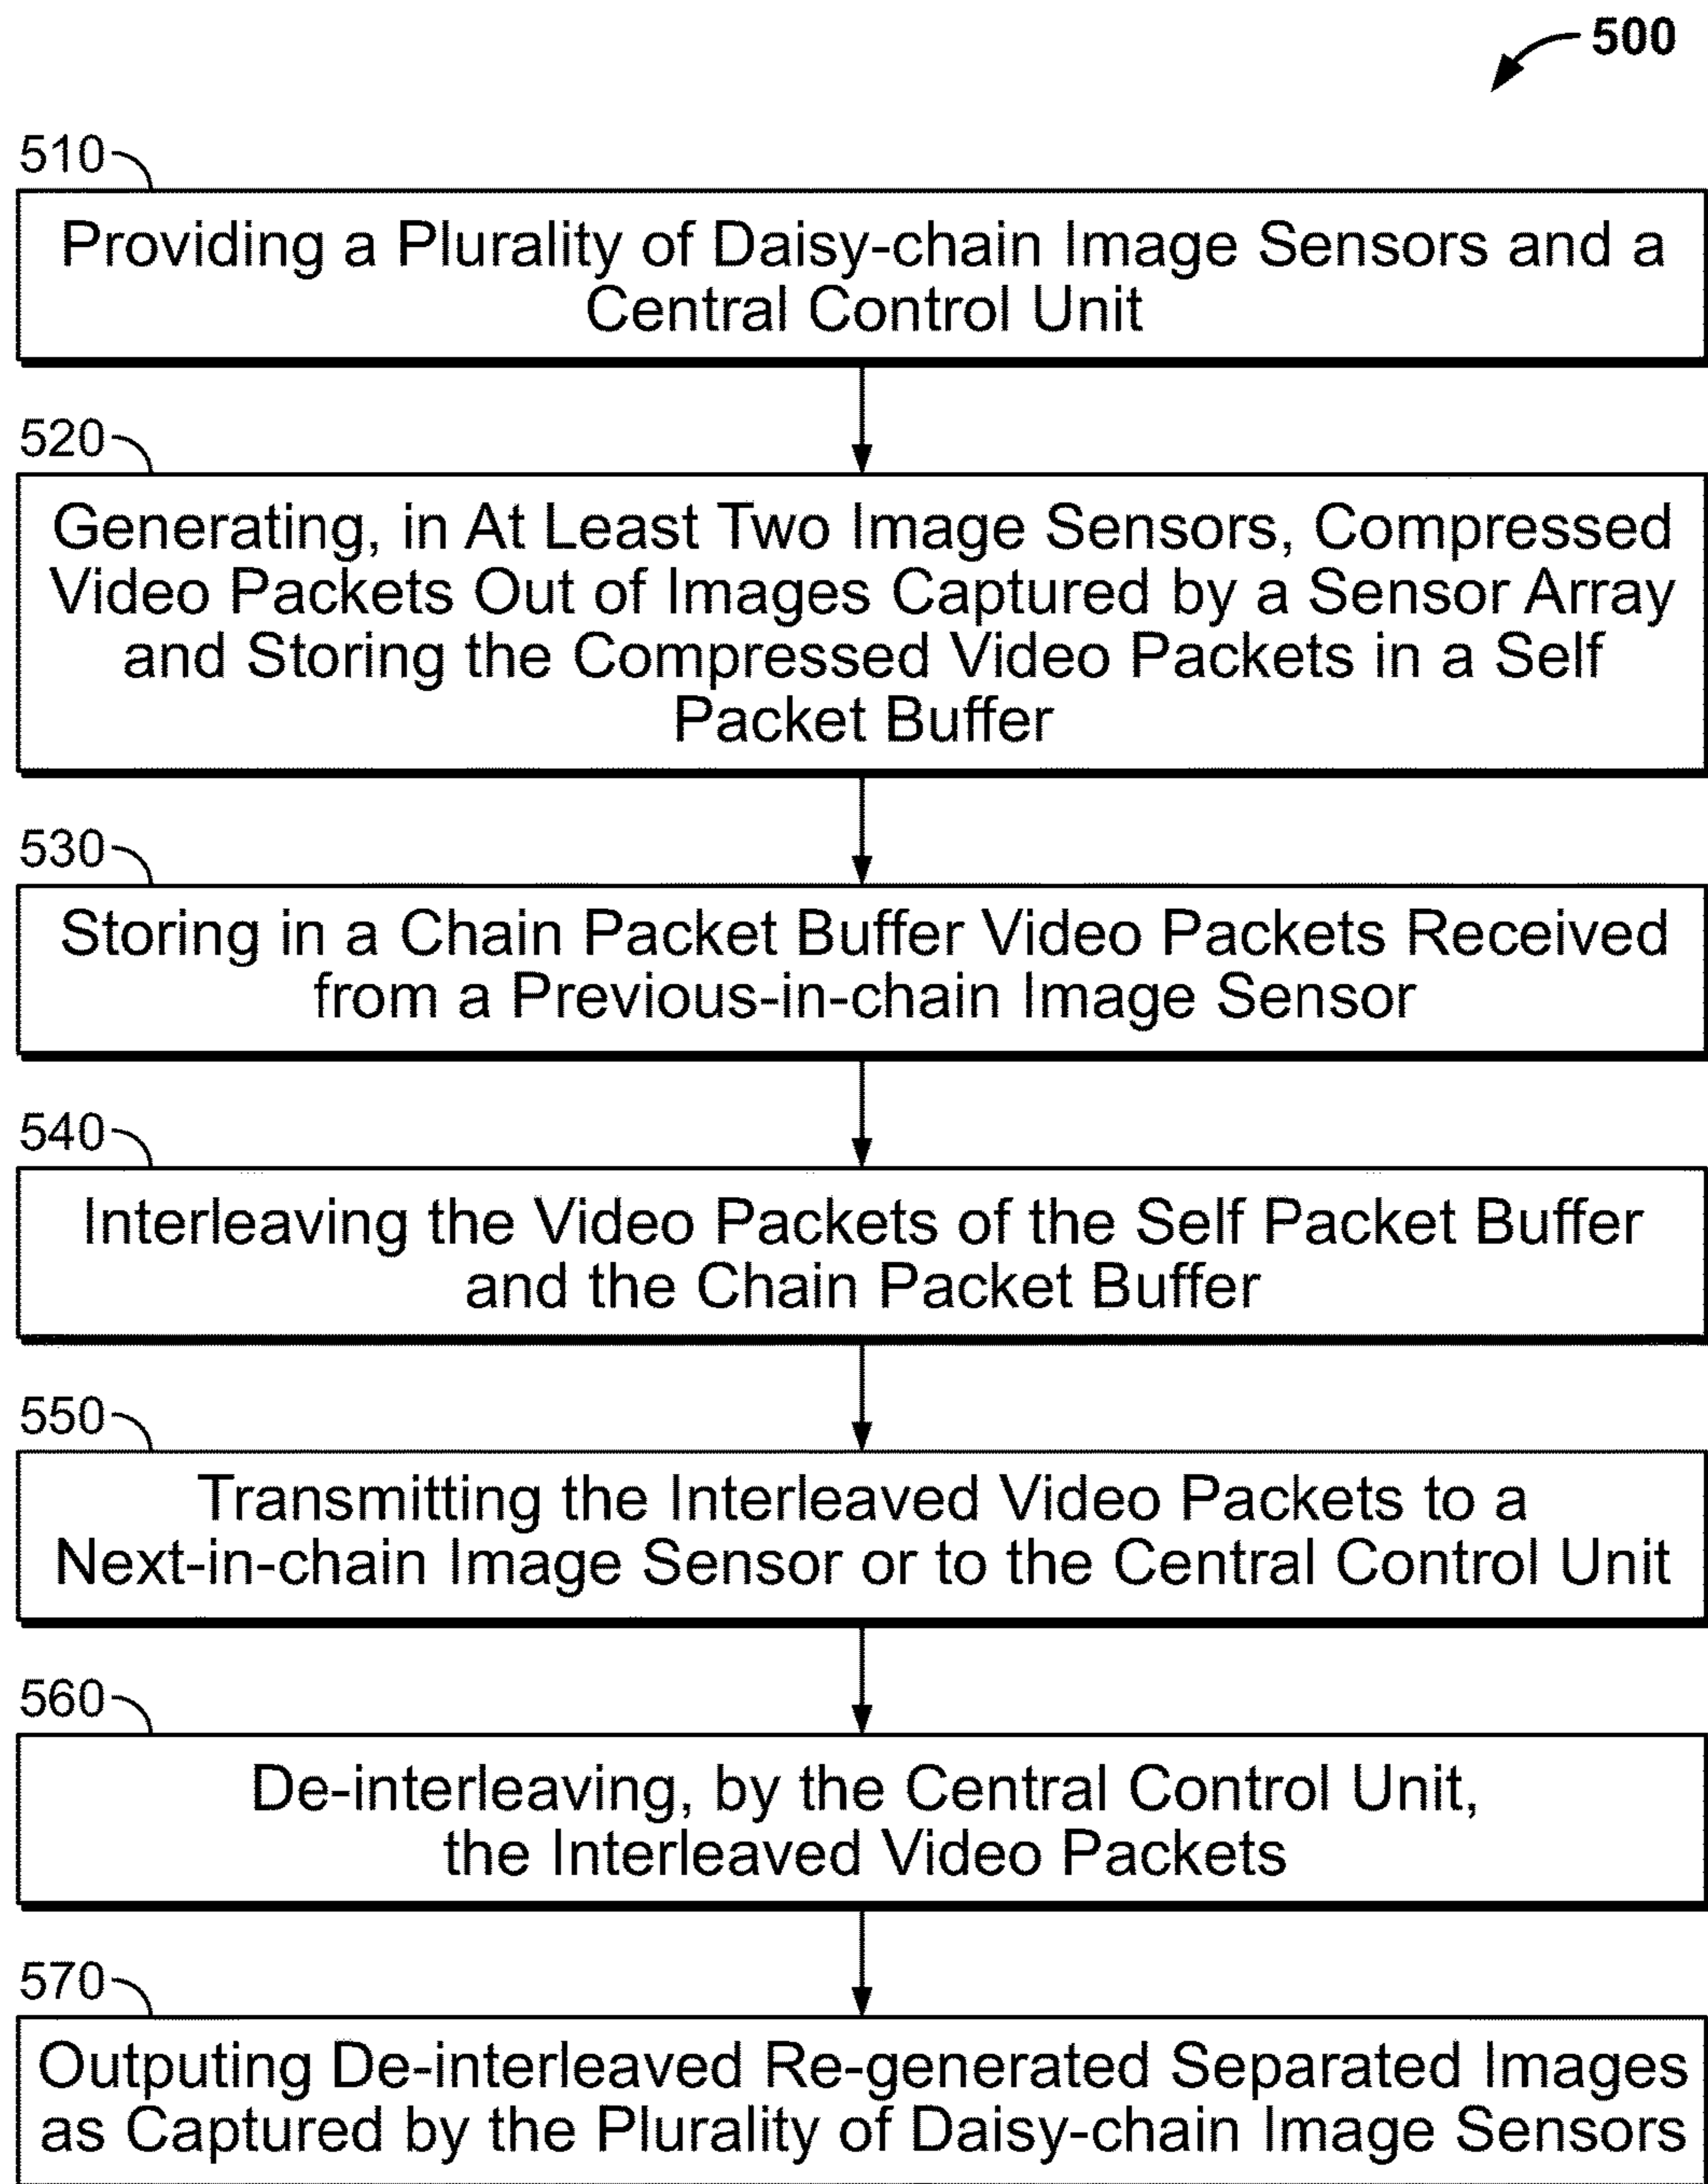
500

510

Providing a Plurality of Daisy-chain Image Sensors and a Central Control Unit

520

Generating, in At Least Two Image Sensors, Compressed Video Packets Out of Images Captured by a Sensor Array and Storing the Compressed Video Packets in a Self Packet Buffer

530

Storing in a Chain Packet Buffer Video Packets Received from a Previous-in-chain Image Sensor

540

Interleaving the Video Packets of the Self Packet Buffer and the Chain Packet Buffer

550

Transmitting the Interleaved Video Packets to a Next-in-chain Image Sensor or to the Central Control Unit

560

De-interleaving, by the Central Control Unit, the Interleaved Video Packets

570

Outputing De-interleaved Re-generated Separated Images as Captured by the Plurality of Daisy-chain Image Sensors